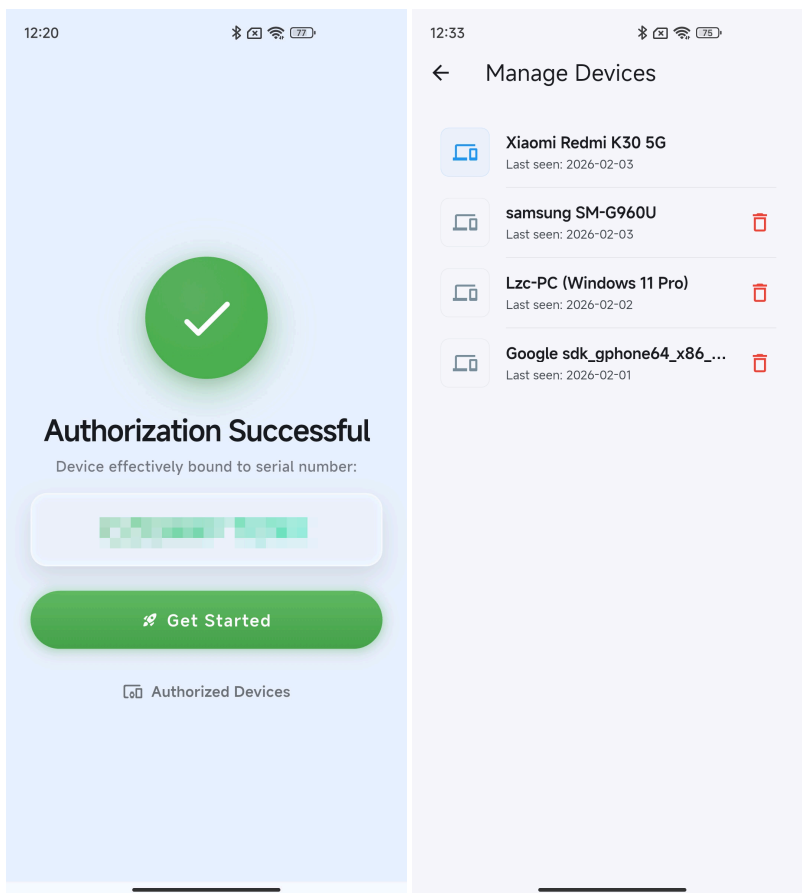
12:20

77

Authorization Successful

Device effectively bound to serial number:

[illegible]

Get Started

Authorized Devices

12:33

75

Manage Devices

Xiaomi Redmi K30 5G
Last seen: 2026-02-03

samsung SM-G960U
Last seen: 2026-02-03

Lzc-PC (Windows 11 Pro)
Last seen: 2026-02-02

Google sdk_gphone64_x86_...
Last seen: 2026-02-01